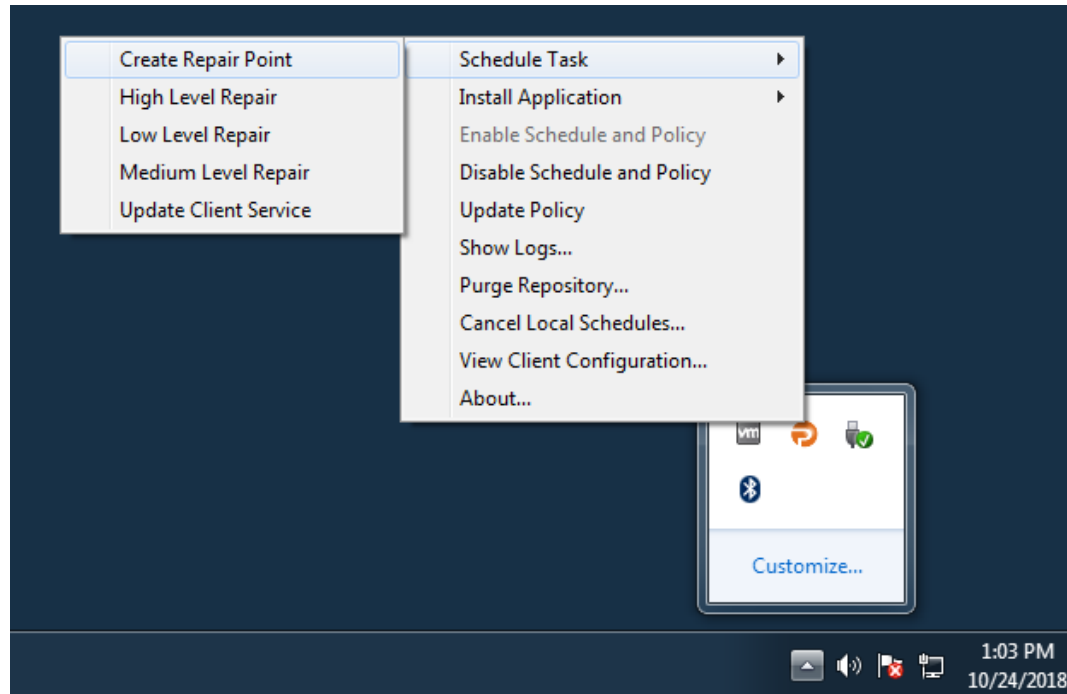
Create Repair Point
High Level Repair
Low Level Repair
Medium Level Repair
Update Client Service

Schedule Task
Install Application
Enable Schedule and Policy
Disable Schedule and Policy
Update Policy
Show Logs...
Purge Repository...
Cancel Local Schedules...
View Client Configuration...
About...

vm

Customize...

1:03 PM
10/24/2018